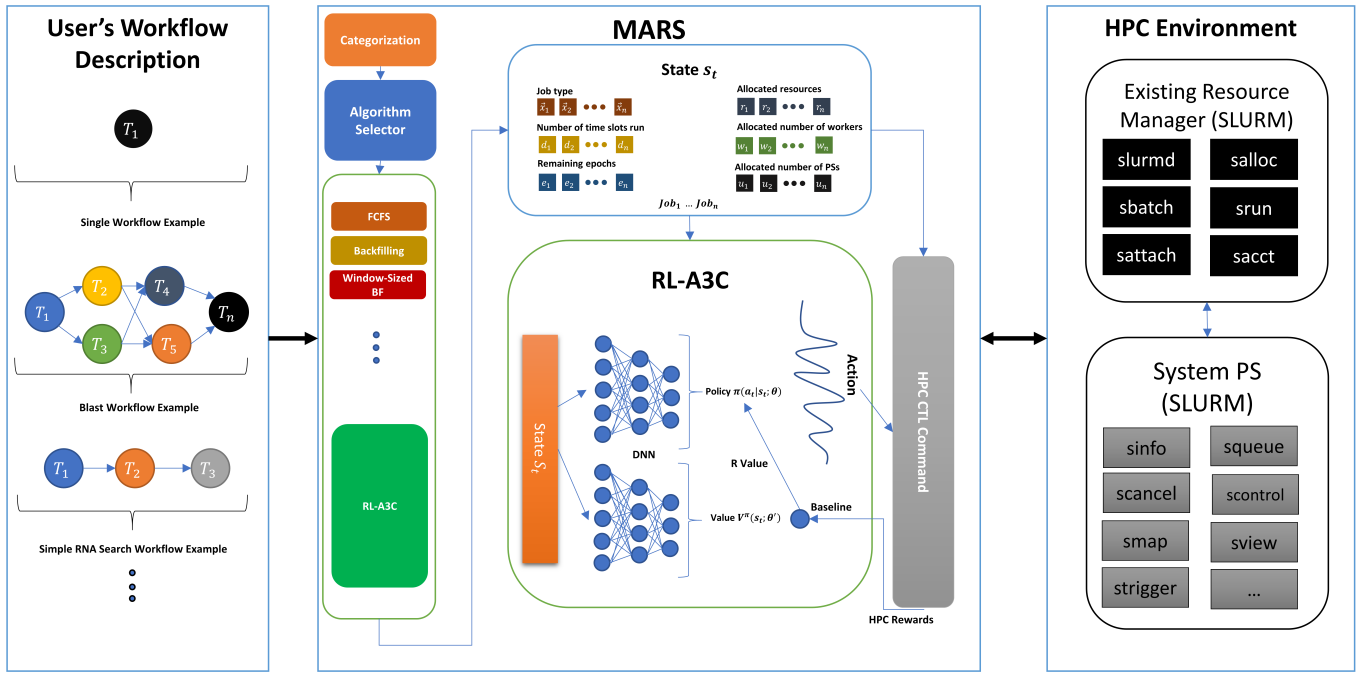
User's Workflow Description

$T_1$

Single Workflow Example

$T_1$ $T_2$ $T_3$ $T_4$ $T_5$ $T_n$

Blast Workflow Example

$T_1$ $T_2$ $T_3$

Simple RNA Search Workflow Example

MARS

Categorization

Algorithm Selector

FCFS

Backfilling

Window-Sized BF

RL-A3C

State $s_t$

Job type

$\vec{x}_1$ $\vec{x}_2$ $\vec{x}_n$

Number of time slots run

$d_1$ $d_2$ $d_n$

Remaining epochs

$e_1$ $e_2$ $e_n$

Allocated resources

$r_1$ $r_2$ $r_n$

Allocated number of workers

$w_1$ $w_2$ $w_n$

Allocated number of PSs

$u_1$ $u_2$ $u_n$

$Job_1 \dots Job_n$

RL-A3C

State $S_t$

Policy $\pi(a_t|s_t;\theta)$

DNN

R Value

Value $V^{\pi}(s_t;\theta')$

Baseline

Action

HPC CTL Command

HPC Rewards

HPC Environment

Existing Resource Manager (SLURM)

slurmd

salloc

sbatch

srun

sattach

sacct

System PS (SLURM)

sinfo

squeue

scancel

scontrol

smap

sview

strigger

...